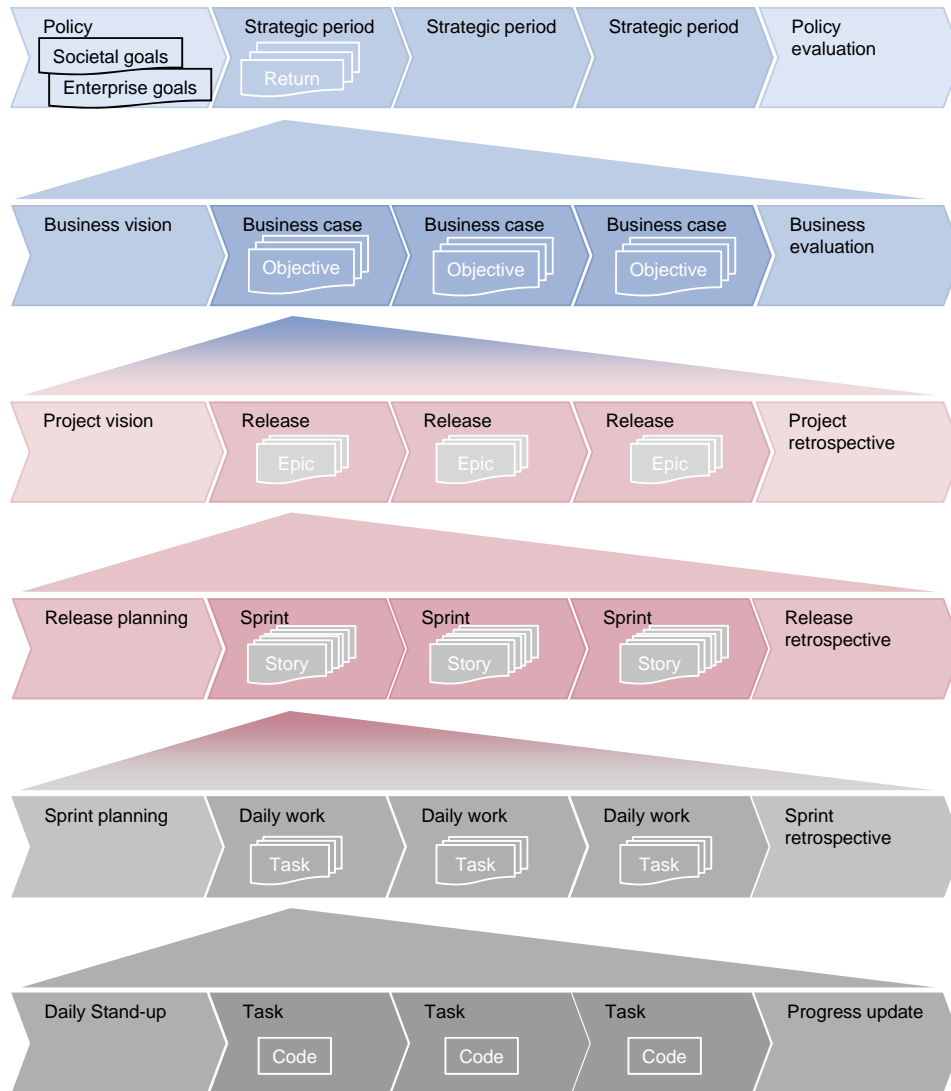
Policy
Societal goals
Enterprise goals

Strategic period
Return

Strategic period

Strategic period

Policy evaluation

Business vision

Business case
Objective

Business case
Objective

Business case
Objective

Business evaluation

Project vision

Release
Epic

Release
Epic

Release
Epic

Project retrospective

Release planning

Sprint
Story

Sprint
Story

Sprint
Story

Release retrospective

Sprint planning

Daily work
Task

Daily work
Task

Daily work
Task

Sprint retrospective

Daily Stand-up

Task
Code

Task
Code

Task
Code

Progress update